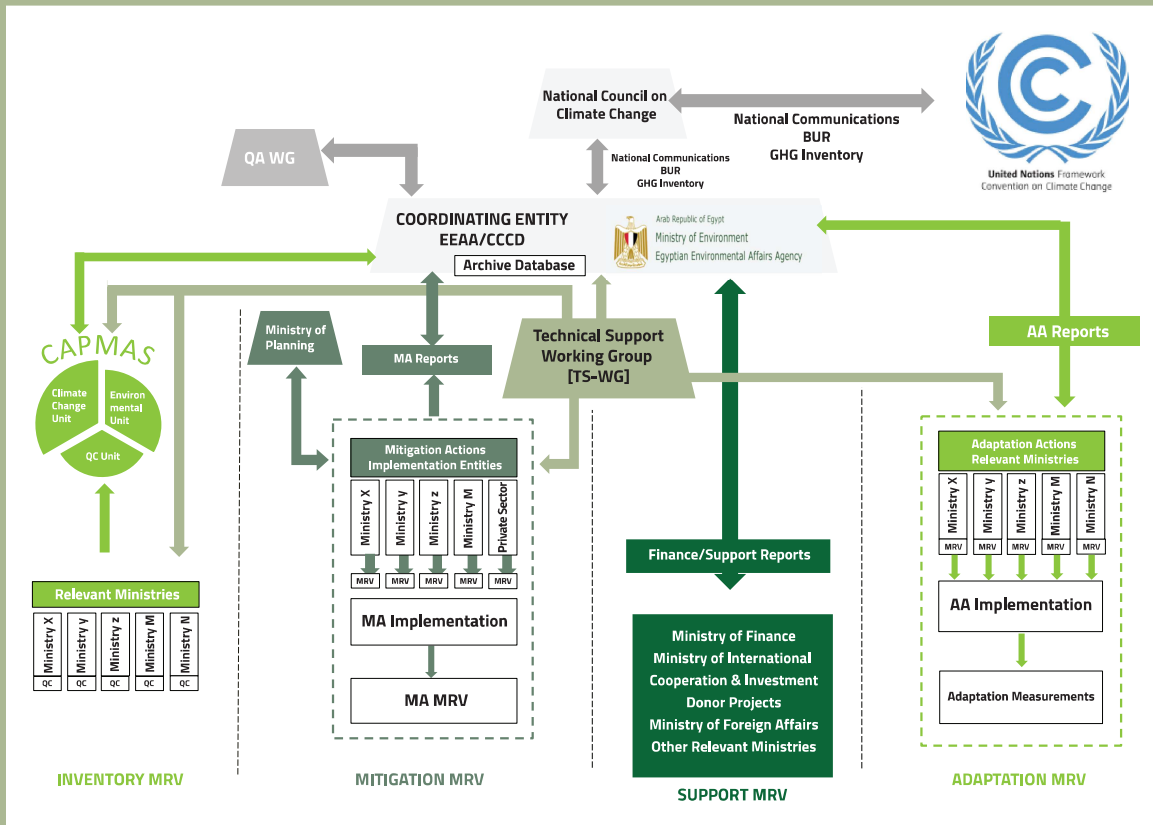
National Council on Climate Change

National Communications
BUR
GHG Inventory

United Nations Framework Convention on Climate Change

QA WG

National Communications
BUR
GHG Inventory

COORDINATING ENTITY
EEAA/CCCD
Archive Database

Arab Republic of Egypt
Ministry of Environment
Egyptian Environmental Affairs Agency

CAPMAS
Climate Change Unit
Environmental Unit
QC Unit

Ministry of Planning

MA Reports

Technical Support Working Group [TS-WG]

AA Reports

Mitigation Actions Implementation Entities

| Ministry X | Ministry y | Ministry z | Ministry M | Private Sector |
|---|---|---|---|---|
| MRV | MRV | MRV | MRV | MRV |

MA Implementation

MA MRV

Adaptation Actions Relevant Ministries

| Ministry X | Ministry y | Ministry z | Ministry M | Ministry N |
|---|---|---|---|---|
| MRV | MRV | MRV | MRV | MRV |

AA Implementation

Adaptation Measurements

Relevant Ministries

| Ministry X | Ministry y | Ministry z | Ministry M | Ministry N |
|---|---|---|---|---|
| QC | QC | QC | QC | QC |

Finance/Support Reports

Ministry of Finance
Ministry of International Cooperation & Investment
Donor Projects
Ministry of Foreign Affairs
Other Relevant Ministries

INVENTORY MRV
MITIGATION MRV
SUPPORT MRV
ADAPTATION MRV